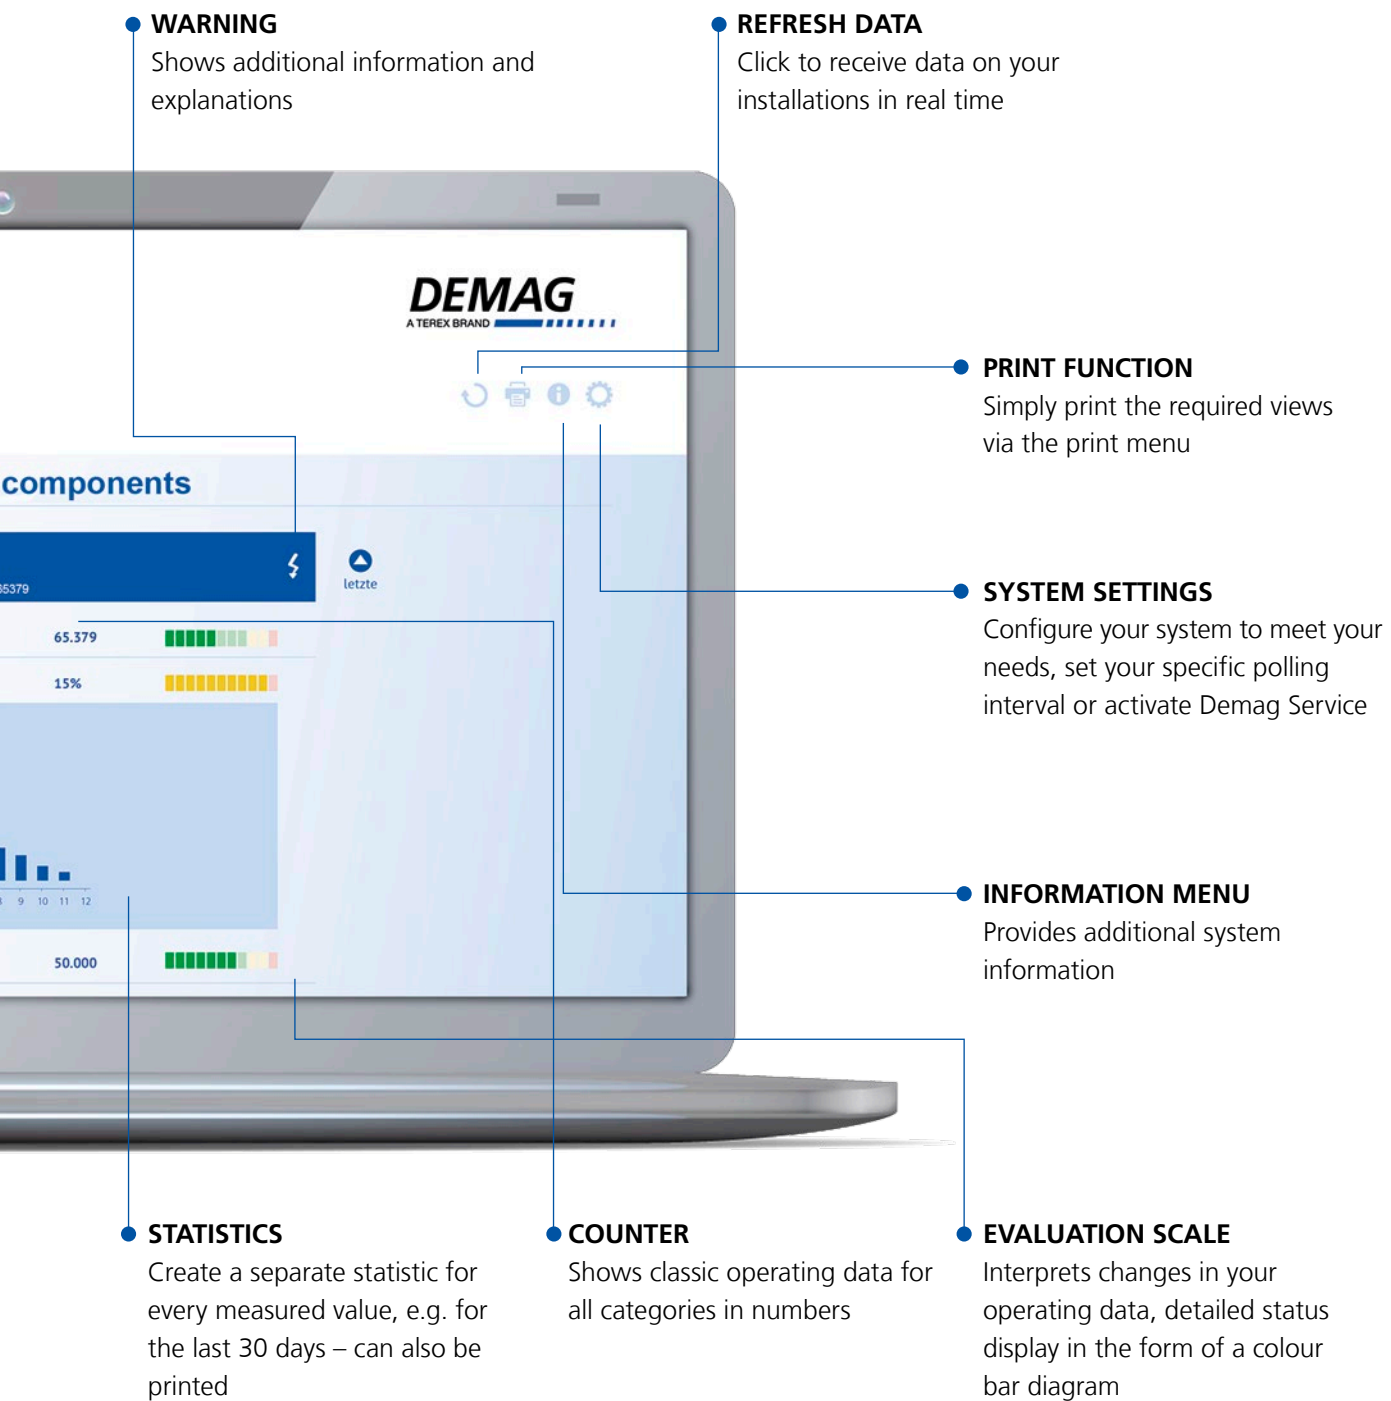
WARNING
Shows additional information and explanations

REFRESH DATA
Click to receive data on your installations in real time

DEMAG
A TEREX BRAND

PRINT FUNCTION
Simply print the required views via the print menu

components

65379

letzte

SYSTEM SETTINGS
Configure your system to meet your needs, set your specific polling interval or activate Demag Service

65.379

15%

9 10 11 12

INFORMATION MENU
Provides additional system information

50.000

STATISTICS
Create a separate statistic for every measured value, e.g. for the last 30 days – can also be printed

COUNTER
Shows classic operating data for all categories in numbers

EVALUATION SCALE
Interprets changes in your operating data, detailed status display in the form of a colour bar diagram